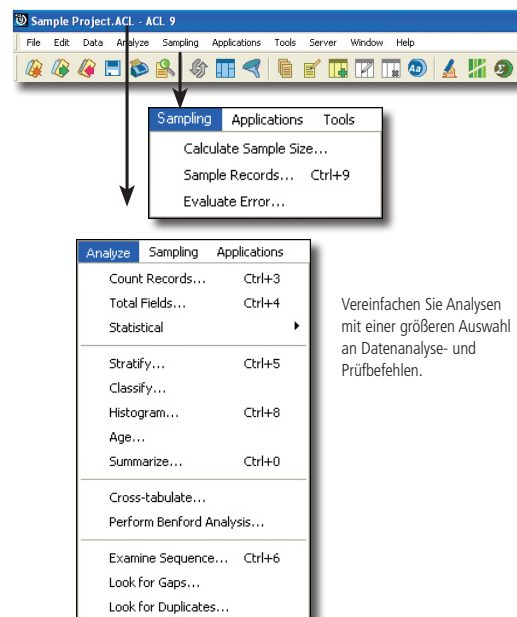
Sample Project.ACL - ACL 9

File Edit Data Analyze Sampling Applications Tools Server Window Help

Sampling Applications Tools

Calculate Sample Size...
Sample Records... Ctrl+9
Evaluate Error...

Analyze Sampling Applications

Count Records... Ctrl+3
Total Fields... Ctrl+4
Statistical

Stratify... Ctrl+5
Classify...
Histogram... Ctrl+8
Age...
Summarize... Ctrl+0

Cross-tabulate...
Perform Benford Analysis...

Examine Sequence... Ctrl+6
Look for Gaps...
Look for Duplicates...

Vereinfachen Sie Analysen mit einer größeren Auswahl an Datenanalyse- und Prüfbefehlen.